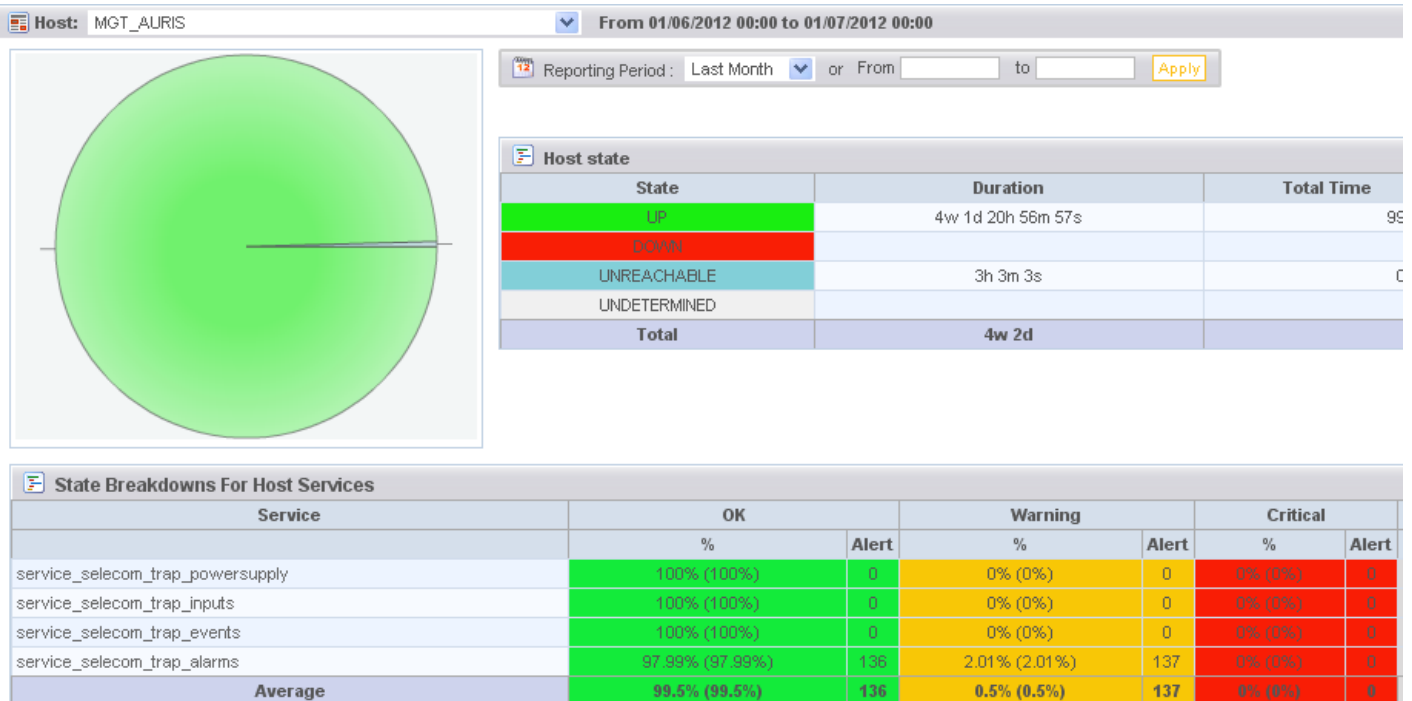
Host: MGT_AURIS From 01/06/2012 00:00 to 01/07/2012 00:00

Reporting Period : Last Month or From to Apply

Host state

| State | Duration | Total Time |
|---|---|---|
| UP | 4w 1d 20h 56m 57s | 99 |
| DOWN | | |
| UNREACHABLE | 3h 3m 3s | 0 |
| UNDETERMINED | | |
| Total | 4w 2d | |

State Breakdowns For Host Services

| Service | OK | | Warning | | Critical | |
|---|---|---|---|---|---|---|
| | % | Alert | % | Alert | % | Alert |
| service_selecom_trap_powersupply | 100% (100%) | 0 | 0% (0%) | 0 | 0% (0%) | 0 |
| service_selecom_trap_inputs | 100% (100%) | 0 | 0% (0%) | 0 | 0% (0%) | 0 |
| service_selecom_trap_events | 100% (100%) | 0 | 0% (0%) | 0 | 0% (0%) | 0 |
| service_selecom_trap_alarms | 97.99% (97.99%) | 136 | 2.01% (2.01%) | 137 | 0% (0%) | 0 |
| Average | 99.5% (99.5%) | 136 | 0.5% (0.5%) | 137 | 0% (0%) | 0 |